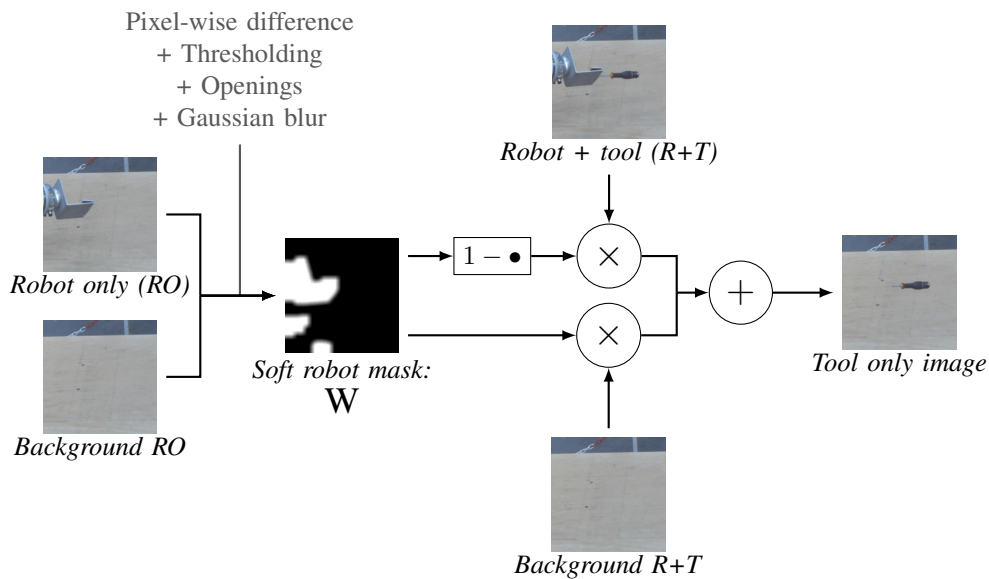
Pixel-wise difference
+ Thresholding
+ Openings
+ Gaussian blur

Robot + tool (R+T)

Robot only (RO)

Background RO

$1 - \bullet$

$\times$

$\times$

$+$

Soft robot mask:
W

Tool only image

Background R+T